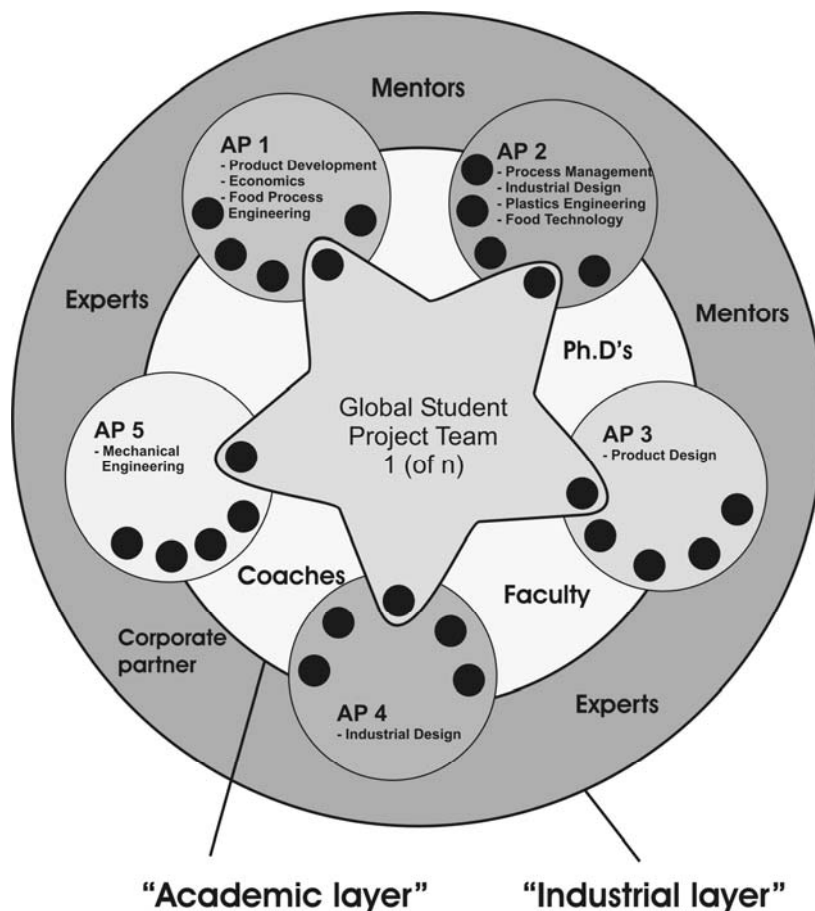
Mentors

AP 1
- Product Development
- Economics
- Food Process Engineering

AP 2
- Process Management
- Industrial Design
- Plastics Engineering
- Food Technology

Experts

Mentors

Ph.D's

Global Student Project Team 1 (of n)

AP 5
- Mechanical Engineering

AP 3
- Product Design

Coaches

Faculty

Corporate partner

AP 4
- Industrial Design

Experts

"Academic layer"

"Industrial layer"